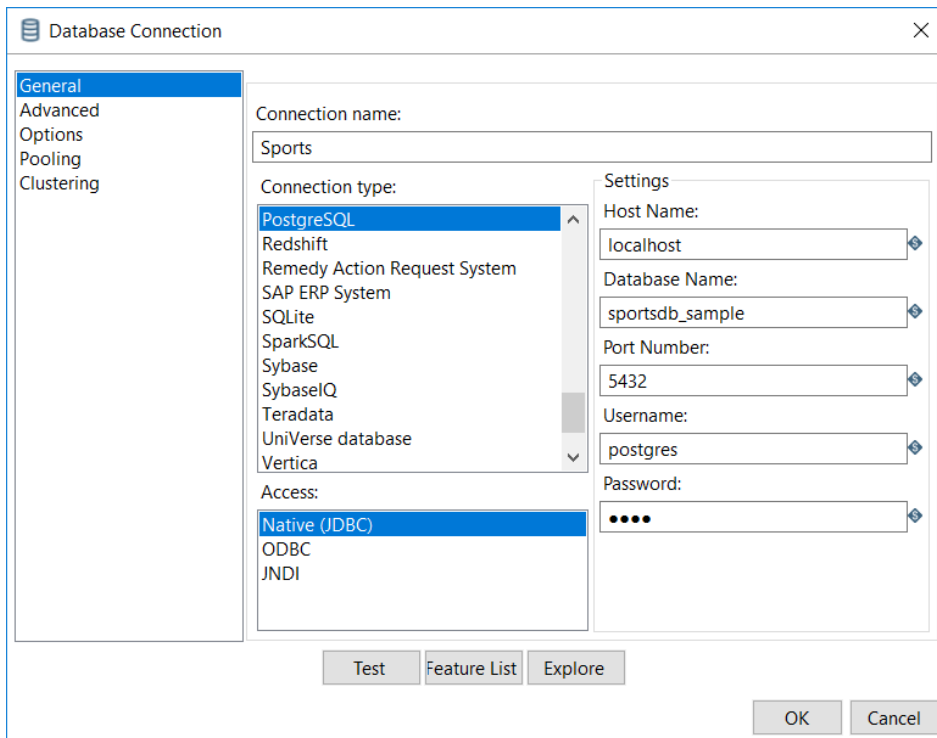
Database Connection

General
Advanced
Options
Pooling
Clustering

Connection name:
Sports

Connection type:
PostgreSQL
Redshift
Remedy Action Request System
SAP ERP System
SQLite
SparkSQL
Sybase
SybaseIQ
Teradata
UniVerse database
Vertica

Access:
Native (JDBC)
ODBC
JNDI

Settings
Host Name:
localhost
Database Name:
sportsdb_sample
Port Number:
5432
Username:
postgres
Password:
••••

Test
Feature List
Explore

OK
Cancel